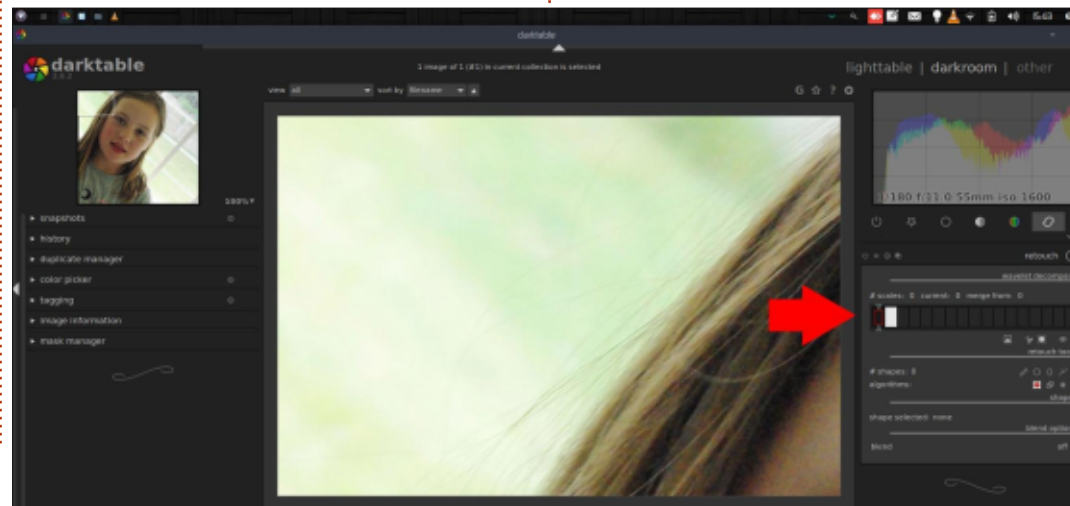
darktable

darktable
2.6.2

1 image of 1 (#1) in current collection is selected

lighttable | darkroom | other

view all sort by filename

100%

▸ snapshots
▸ history
▸ duplicate manager
▸ color picker
▸ tagging
▸ image information
▸ mask manager

1/180 f/11.0 55mm iso 1600

retouch

wavelet decompose

# scales: 0 current: 0 merge from: 0

retouch tools

# shapes: 0
algorithms:

shapes

shape selected: none

blend options

blend off